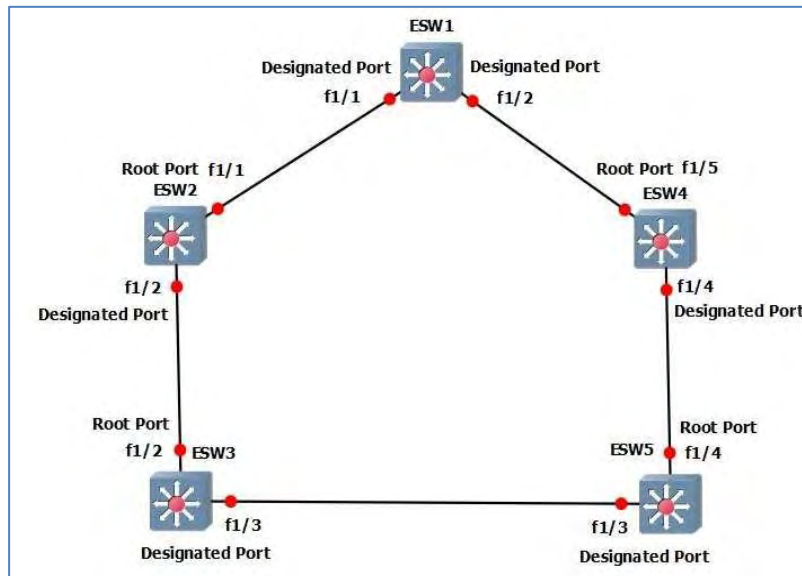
ESW1

Designated Port
f1/1

Designated Port
f1/2

Root Port f1/1
ESW2

f1/2
Designated Port

Root Port f1/5
ESW4

f1/4
Designated Port

Root Port
f1/2 ESW3

f1/3
Designated Port

Root Port
ESW5 f1/4

f1/3
Designated Port